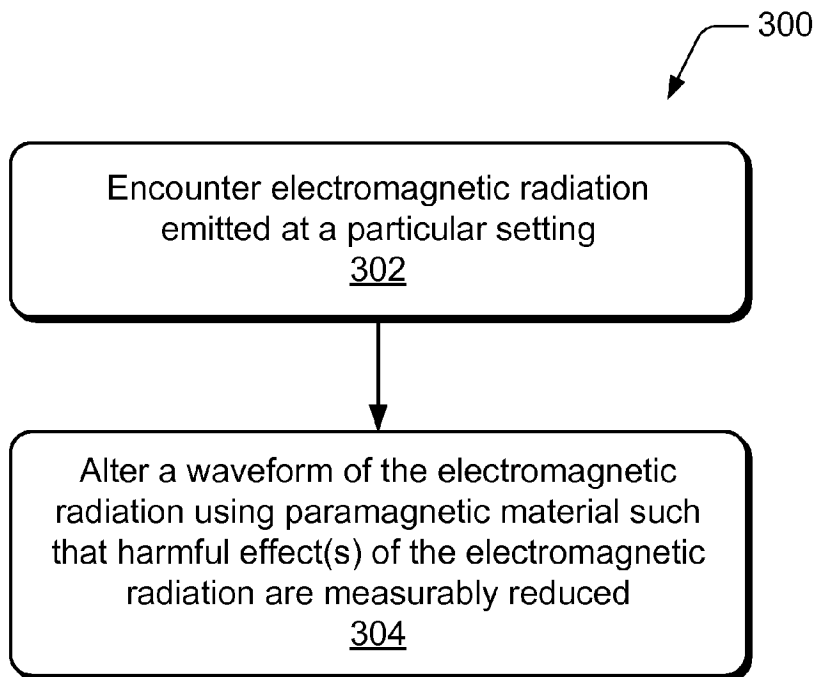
300

Encounter electromagnetic radiation emitted at a particular setting
302

Alter a waveform of the electromagnetic radiation using paramagnetic material such that harmful effect(s) of the electromagnetic radiation are measurably reduced
304